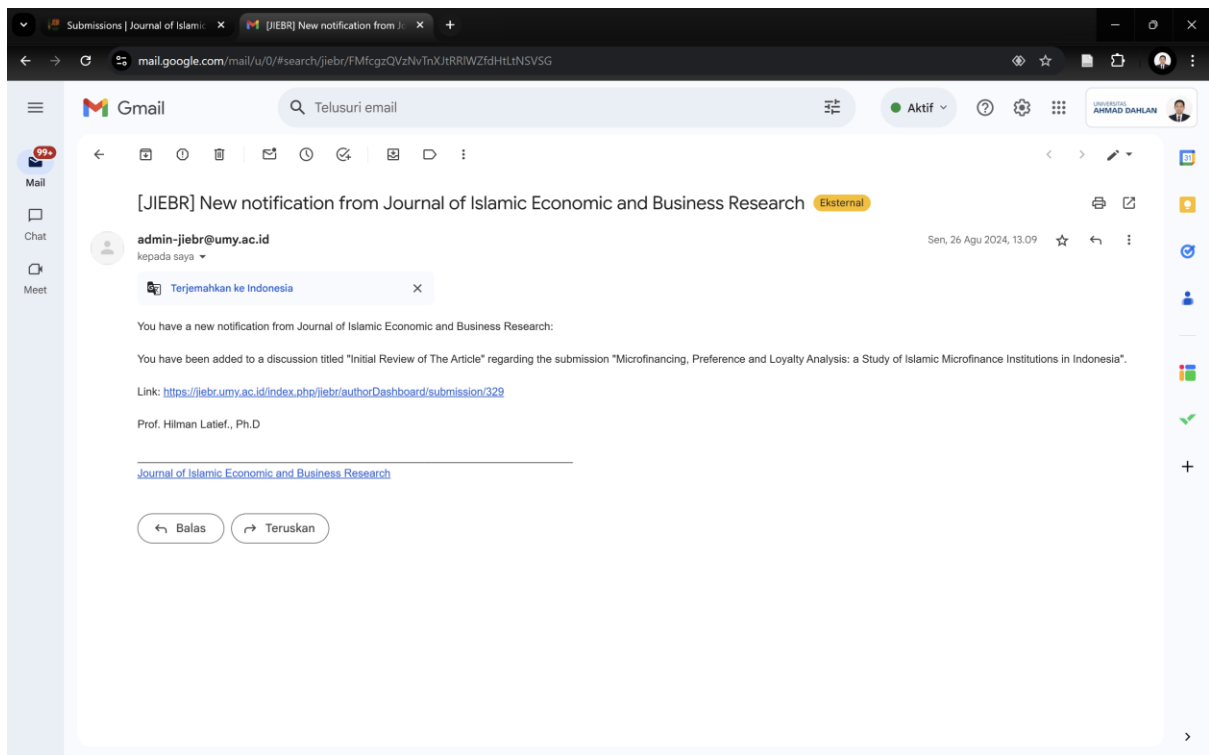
Submissions | Journal of Islamic ×
[JIEBR] New notification from Jo ×
+

mail.google.com/mail/u/0/#search/jiebr/FMfcgzQVzNvTnXJtRRlWZfdHtLtNSVSG

Gmail
Telusuri email
Aktif
UNIVERSITAS AHMAD DAHLAN

99+
Mail
Chat
Meet

[JIEBR] New notification from Journal of Islamic Economic and Business Research Eksternal

admin-jiebr@umy.ac.id
kepada saya
Sen, 26 Agu 2024, 13.09

Terjemahkan ke Indonesia ×

You have a new notification from Journal of Islamic Economic and Business Research:

You have been added to a discussion titled "Initial Review of The Article" regarding the submission "Microfinancing, Preference and Loyalty Analysis: a Study of Islamic Microfinance Institutions in Indonesia".

Link: https://jiebr.umy.ac.id/index.php/jiebr/authorDashboard/submission/329

Prof. Hilman Latief., Ph.D

Journal of Islamic Economic and Business Research

Balas
Teruskan